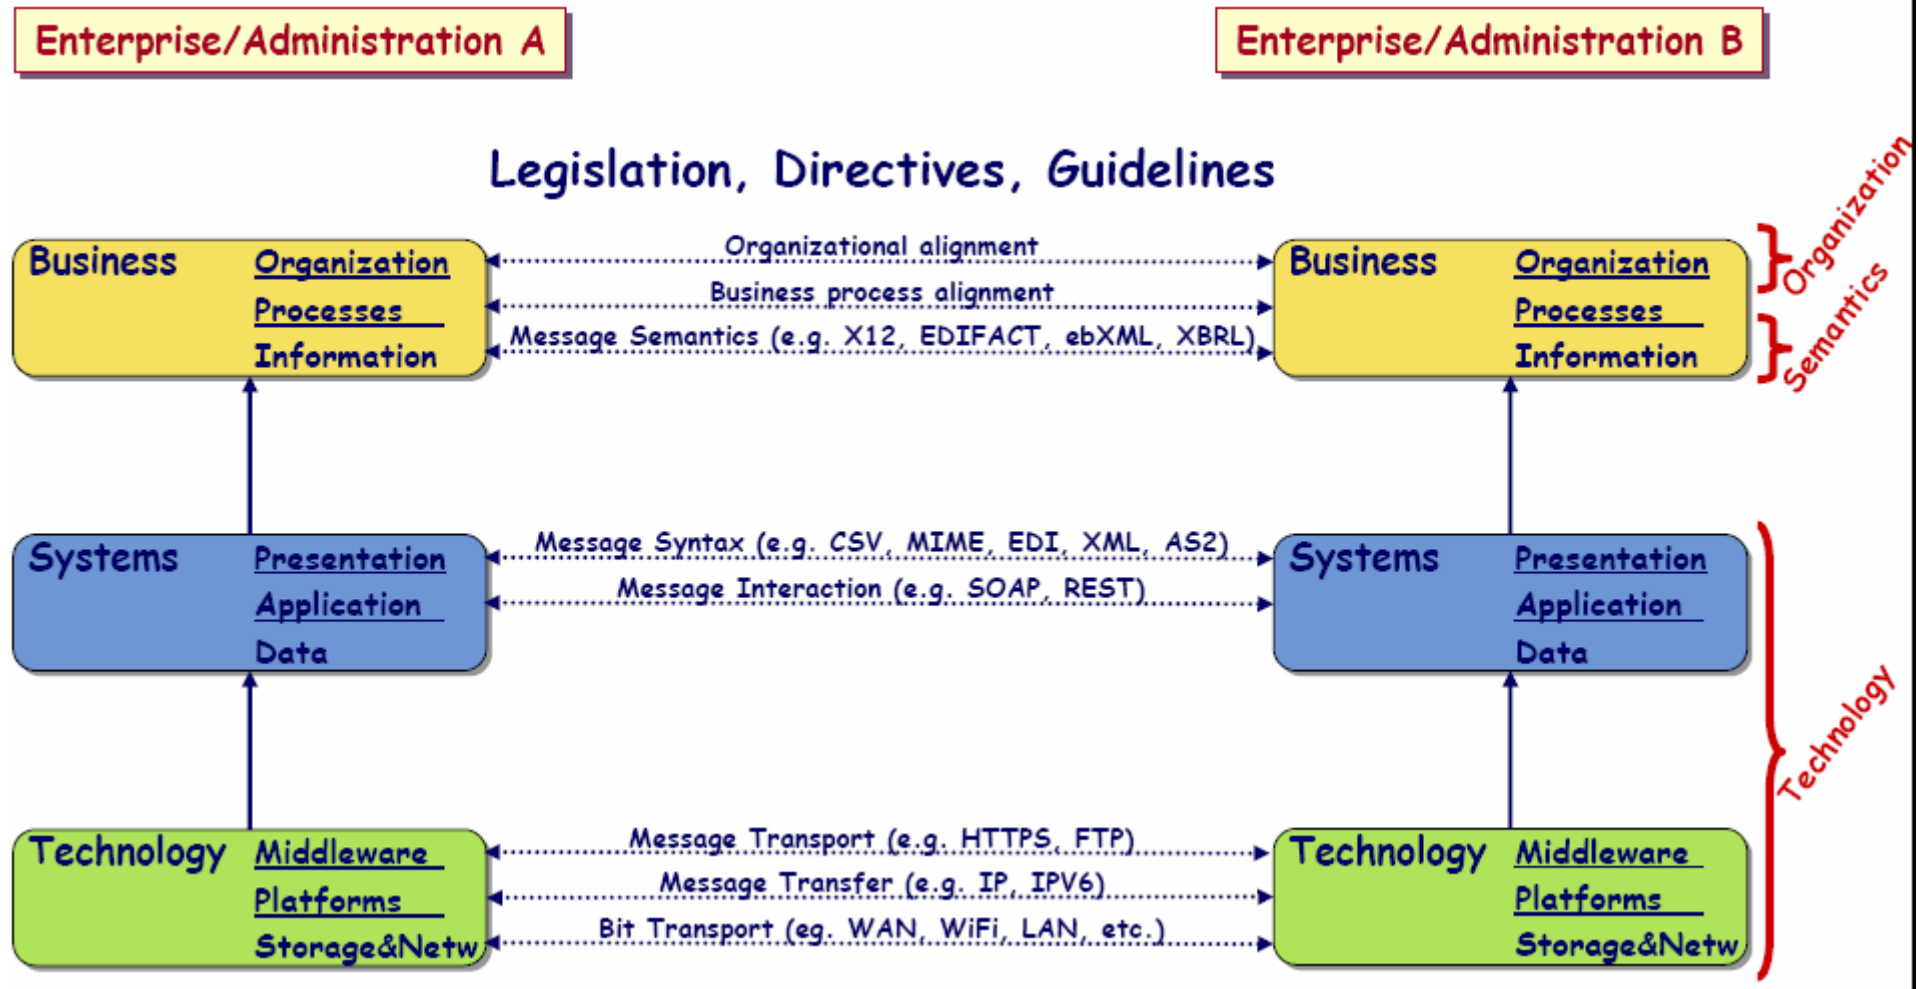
Enterprise/Administration A

Enterprise/Administration B

Legislation, Directives, Guidelines

Business
Organization
Processes
Information

Organizational alignment
Business process alignment
Message Semantics (e.g. X12, EDIFACT, ebXML, XBRL)

Business
Organization
Processes
Information

Organization
Semantics

Systems
Presentation
Application
Data

Message Syntax (e.g. CSV, MIME, EDI, XML, AS2)
Message Interaction (e.g. SOAP, REST)

Systems
Presentation
Application
Data

Technology

Technology
Middleware
Platforms
Storage&Netw

Message Transport (e.g. HTTPS, FTP)
Message Transfer (e.g. IP, IPV6)
Bit Transport (eg. WAN, WiFi, LAN, etc.)

Technology
Middleware
Platforms
Storage&Netw